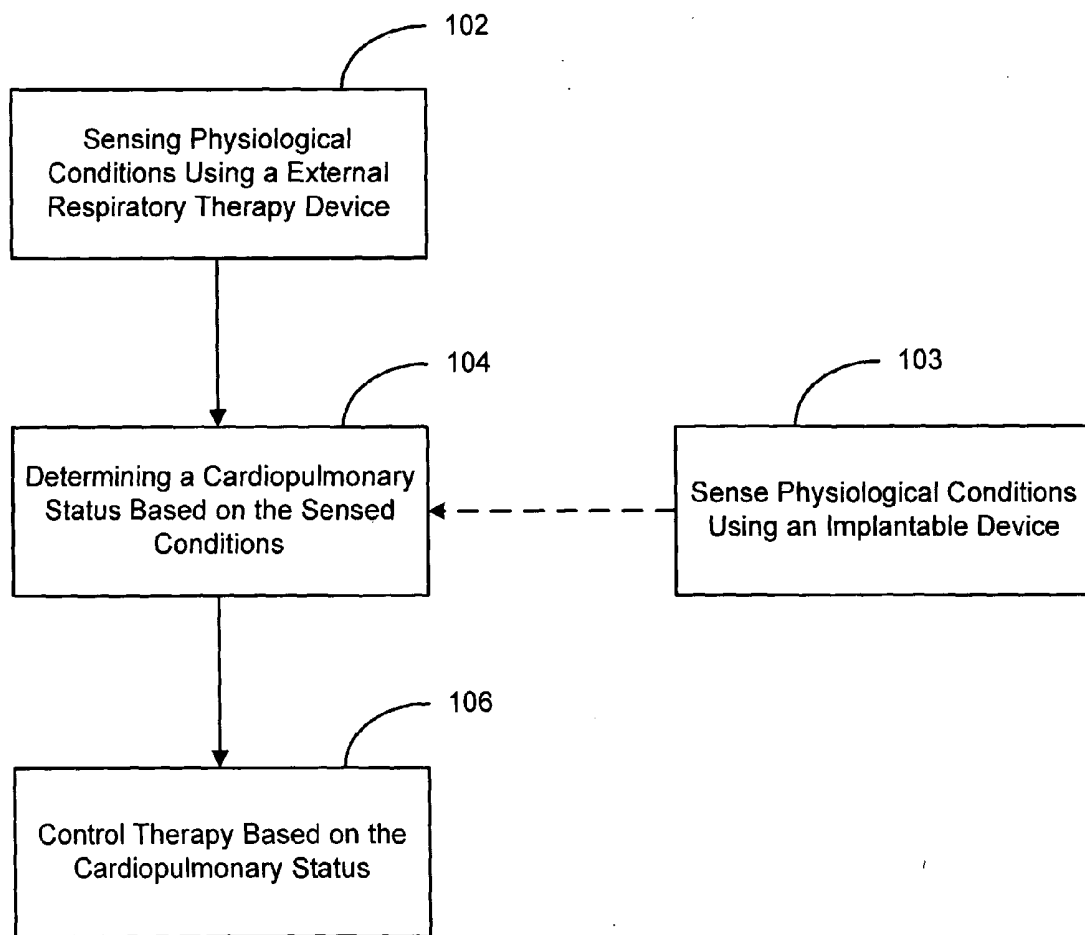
102

Sensing Physiological Conditions Using a External Respiratory Therapy Device

104

Determining a Cardiopulmonary Status Based on the Sensed Conditions

103

Sense Physiological Conditions Using an Implantable Device

106

Control Therapy Based on the Cardiopulmonary Status